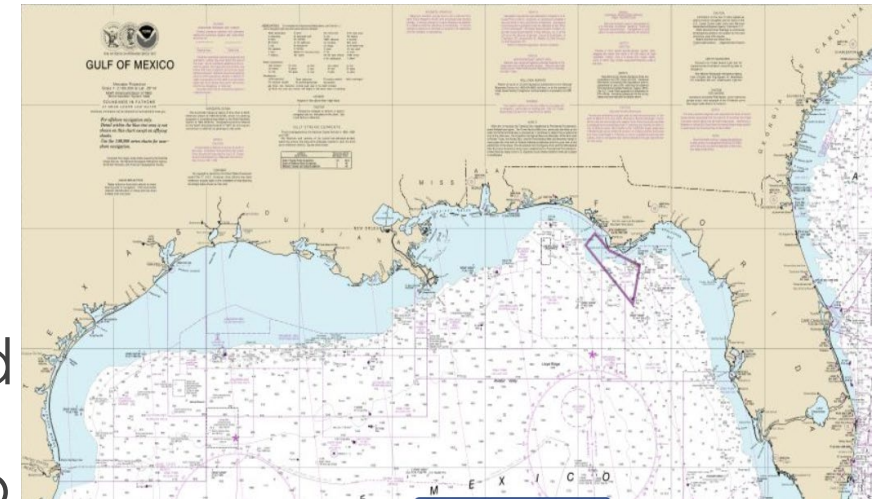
GULF OF MEXICO

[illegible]

For offshore navigation only. Detail within the blue tint area is not shown on this chart except on offshore charts. Use the 1:80,000 series charts for near-shore navigation.

MISS

GEORGIA

CAROLINA

FLORIDA

M E X I C O

d

o